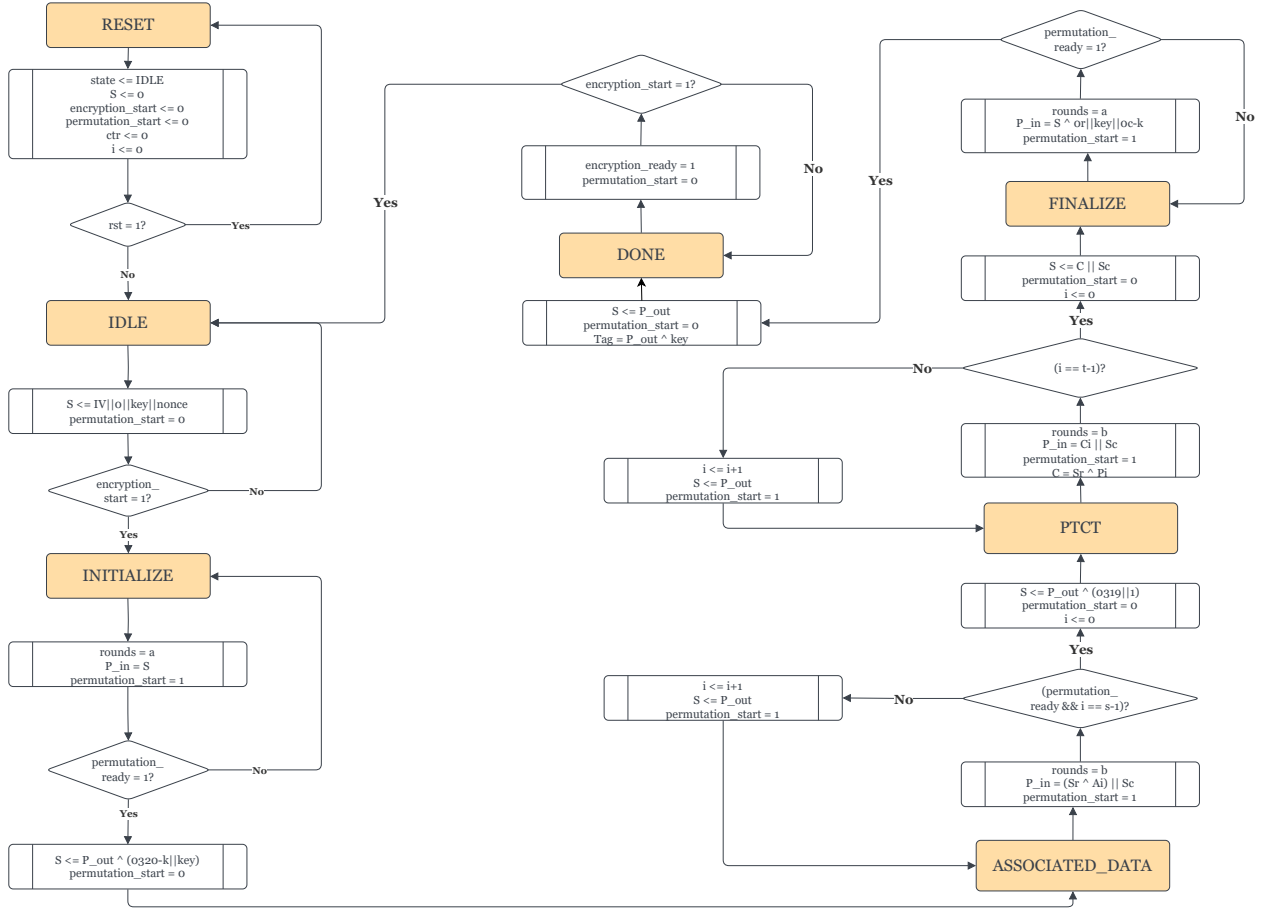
RESET

state <= IDLE
S <= 0
encryption_start <= 0
permutation_start <= 0
ctr <= 0
i <= 0

rst = 1?

Yes

No

IDLE

S <= IV||0||key||nonce
permutation_start = 0

encryption_
start = 1?

No

Yes

INITIALIZE

rounds = a
P_in = S
permutation_start = 1

permutation_
ready = 1?

No

Yes

S <= P_out ^ (0320-k||key)
permutation_start = 0

encryption_start = 1?

Yes

No

encryption_ready = 1
permutation_start = 0

DONE

S <= P_out
permutation_start = 0
Tag = P_out ^ key

permutation_
ready = 1?

Yes

No

rounds = a
P_in = S ^ 0r||key||0c-k
permutation_start = 1

FINALIZE

S <= C || Sc
permutation_start = 0
i <= 0

Yes

(i == t-1)?

No

rounds = b
P_in = Ci || Sc
permutation_start = 1
C = Sr ^ Pi

i <= i+1
S <= P_out
permutation_start = 1

PTCT

S <= P_out ^ (0319||1)
permutation_start = 0
i <= 0

Yes

(permutation_
ready && i == s-1)?

No

i <= i+1
S <= P_out
permutation_start = 1

rounds = b
P_in = (Sr ^ Ai) || Sc
permutation_start = 1

ASSOCIATED_DATA